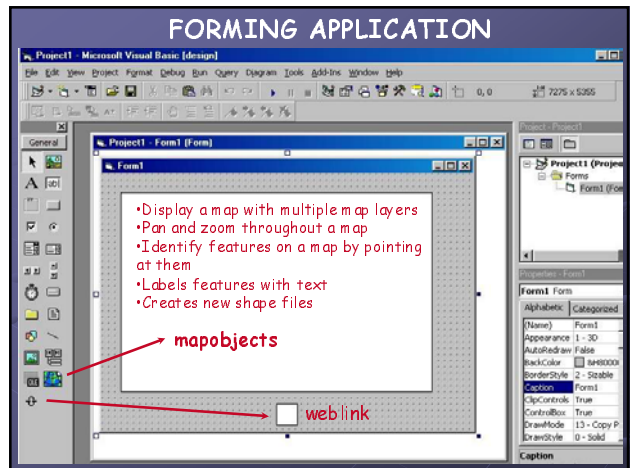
FORMING APPLICATION

Project1 - Microsoft Visual Basic [design]

File Edit View Project Format Debug Run Query Diagram Tools Add-Ins Window Help

0, 0

7275 x 5355

General

Project1 - Form1 (Form)

Form1

•Display a map with multiple map layers
•Pan and zoom throughout a map
•Identify features on a map by pointing at them
•Labels features with text
•Creates new shape files

mapobjects

weblink

Project - Project1

Project1 (Projec

Forms

Form1 (For

Properties - Form1

Form1 Form

Alphabetic Categorized

| | |
|---|---|
| (Name) | Form1 |
| Appearance | 1 - 3D |
| AutoRedraw | False |
| BackColor | &H8000 |
| BorderStyle | 2 - Sizable |
| Caption | Form1 |
| ClipControls | True |
| ControlBox | True |
| DrawMode | 13 - Copy P |
| DrawStyle | 0 - Solid |

Caption